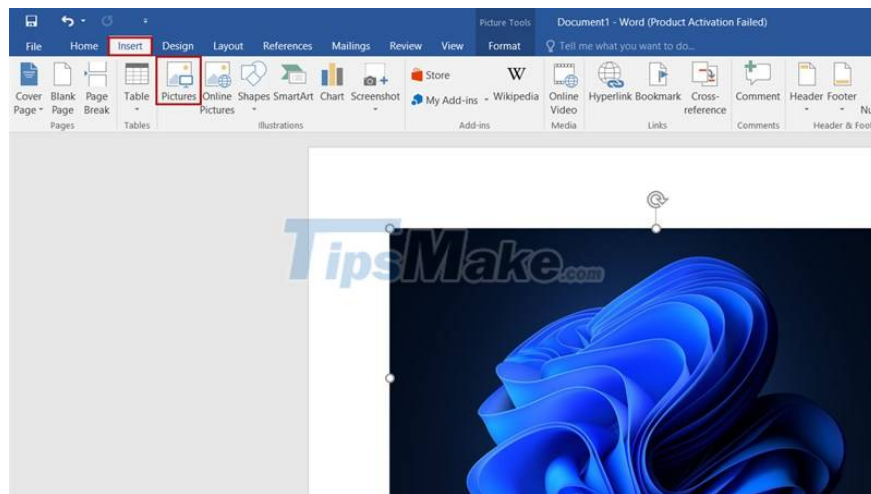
Picture Tools Document1 - Word (Product Activation Failed)

File Home Insert Design Layout References Mailings Review View Format Tell me what you want to do...

Cover Page Blank Page Page Break
Pages

Table
Tables

Pictures Online Pictures Shapes SmartArt Chart Screenshot
Illustrations

Store
My Add-ins Wikipedia
Add-ins

Online Video
Media

Hyperlink Bookmark Cross-reference
Links

Comment
Comments

Header Footer Nu
Header & Foo

TipsMake.com